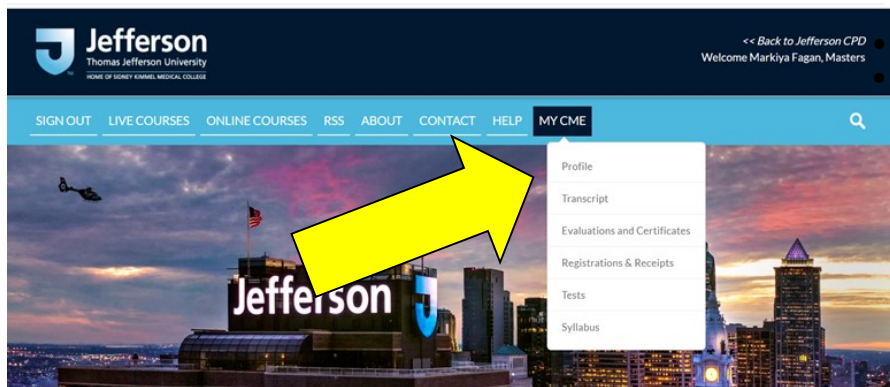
Jefferson
Thomas Jefferson University
HOME OF SIDNEY KIMMEL MEDICAL COLLEGE

<< Back to Jefferson CPD
Welcome Markiya Fagan, Masters

SIGN OUT LIVE COURSES ONLINE COURSES RSS ABOUT CONTACT HELP MY CME

Profile
Transcript
Evaluations and Certificates
Registrations & Receipts
Tests
Syllabus

Jefferson